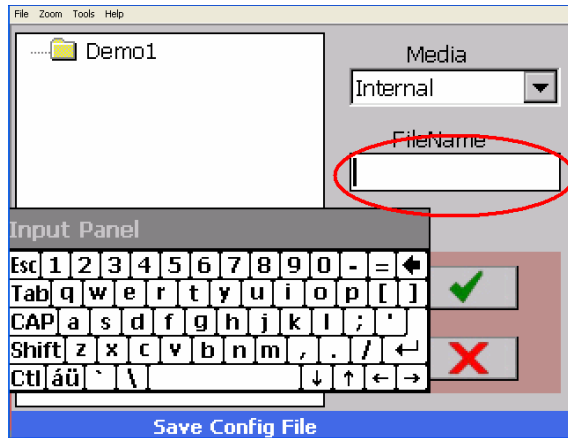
File Zoom Tools Help

Demo1

Media

Internal

FileName

Input Panel

Esc 1 2 3 4 5 6 7 8 9 0 - =
Tab q w e r t y u i o p [ ]
CAP a s d f g h j k l ; '
Shift z x c v b n m , . /
Ctl áü ` \ ↓ ↑ ← →

Save Config File